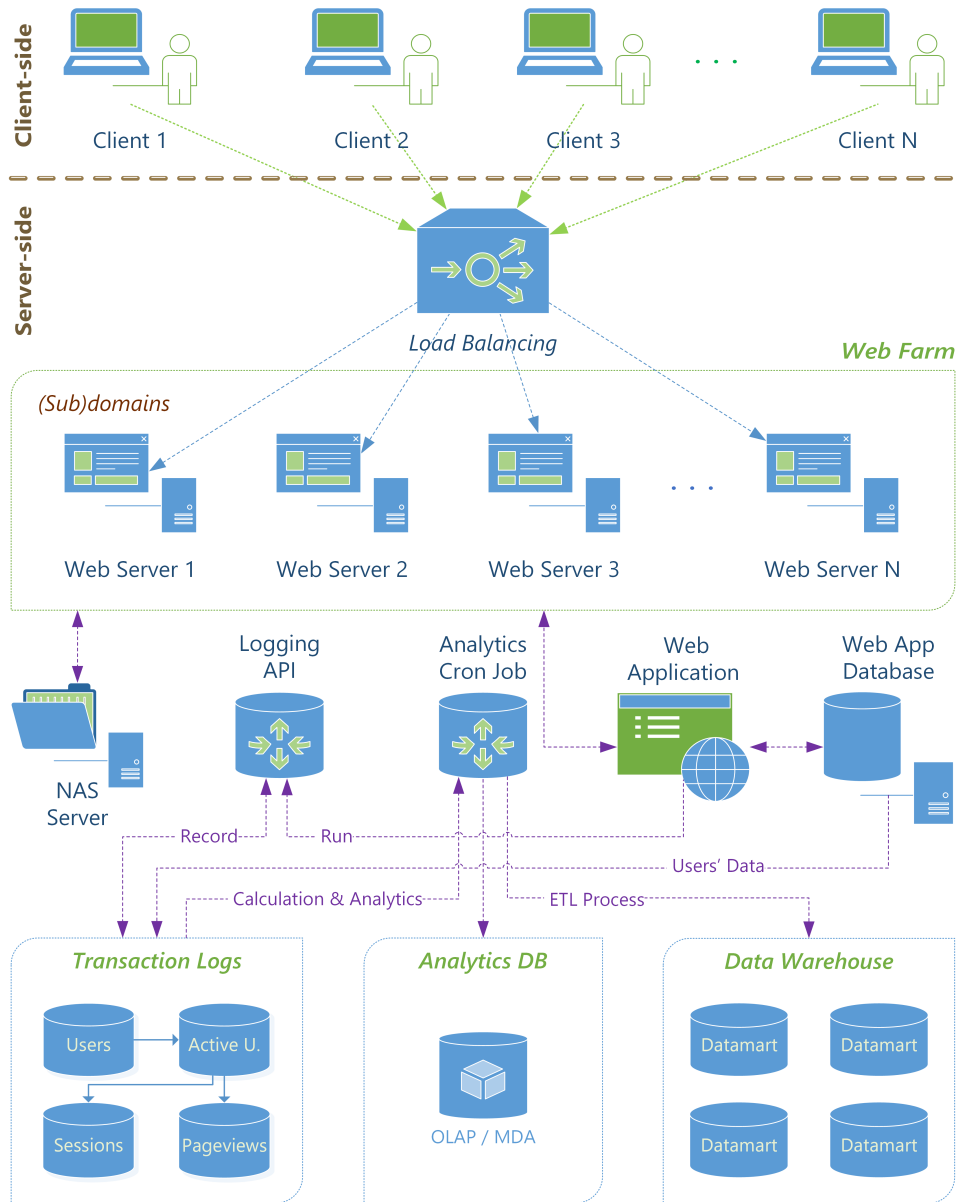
Client-side

Client 1

Client 2

Client 3

. . .

Client N

Server-side

Load Balancing

Web Farm

(Sub)domains

. . .

Web Server 1

Web Server 2

Web Server 3

Web Server N

NAS Server

Logging API

Analytics Cron Job

Web Application

Web App Database

Record

Run

Users' Data

Calculation & Analytics

ETL Process

Transaction Logs

Users

Active U.

Sessions

Pageviews

Analytics DB

OLAP / MDA

Data Warehouse

Datamart

Datamart

Datamart

Datamart